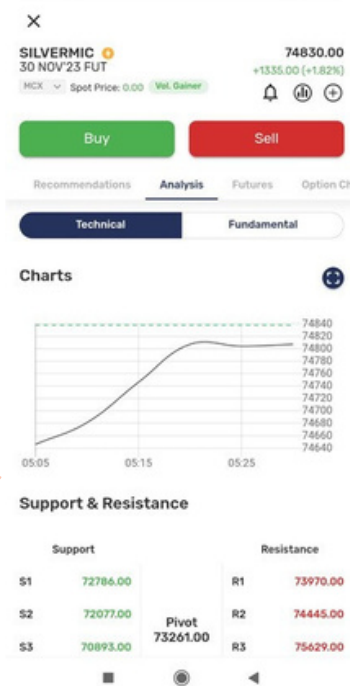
×
SILVERMIC
30 NOV'23 FUT
74830.00
+1335.00 (+1.82%)
MCX Spot Price: 0.00 Vol. Gainer

Buy
Sell

Recommendations Analysis Futures Option Ch

Technical
Fundamental

Charts

74840
74820
74800
74780
74760
74740
74720
74700
74680
74660
74640
05:05 05:15 05:25

Support & Resistance

| Support | | | Resistance | |
|---|---|---|---|---|
| S1 | 72786.00 | Pivot 73261.00 | R1 | 73970.00 |
| S2 | 72077.00 | | R2 | 74445.00 |
| S3 | 70893.00 | | R3 | 75629.00 |